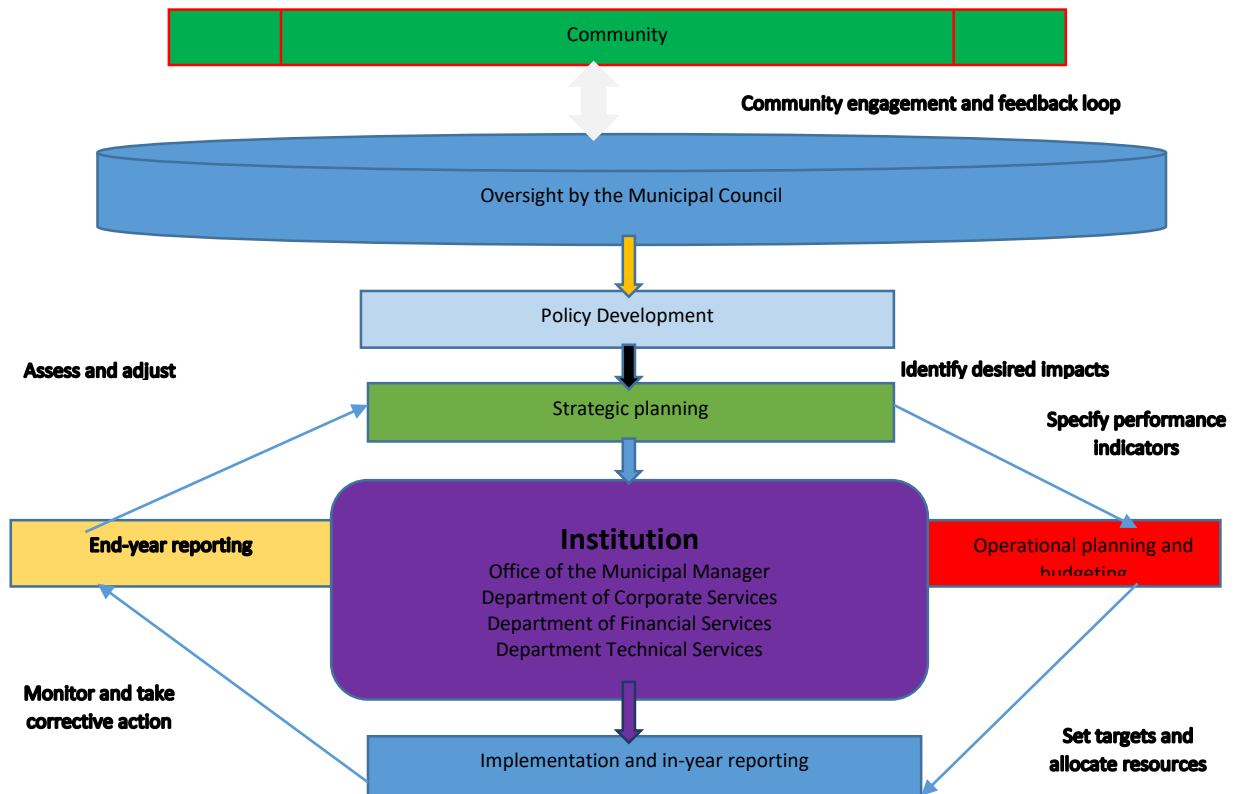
Community

Community engagement and feedback loop

Oversight by the Municipal Council

Policy Development

Assess and adjust

Identify desired impacts

Strategic planning

Specify performance indicators

End-year reporting

Institution
Office of the Municipal Manager
Department of Corporate Services
Department of Financial Services
Department Technical Services

Operational planning and budgeting

Monitor and take corrective action

Set targets and allocate resources

Implementation and in-year reporting